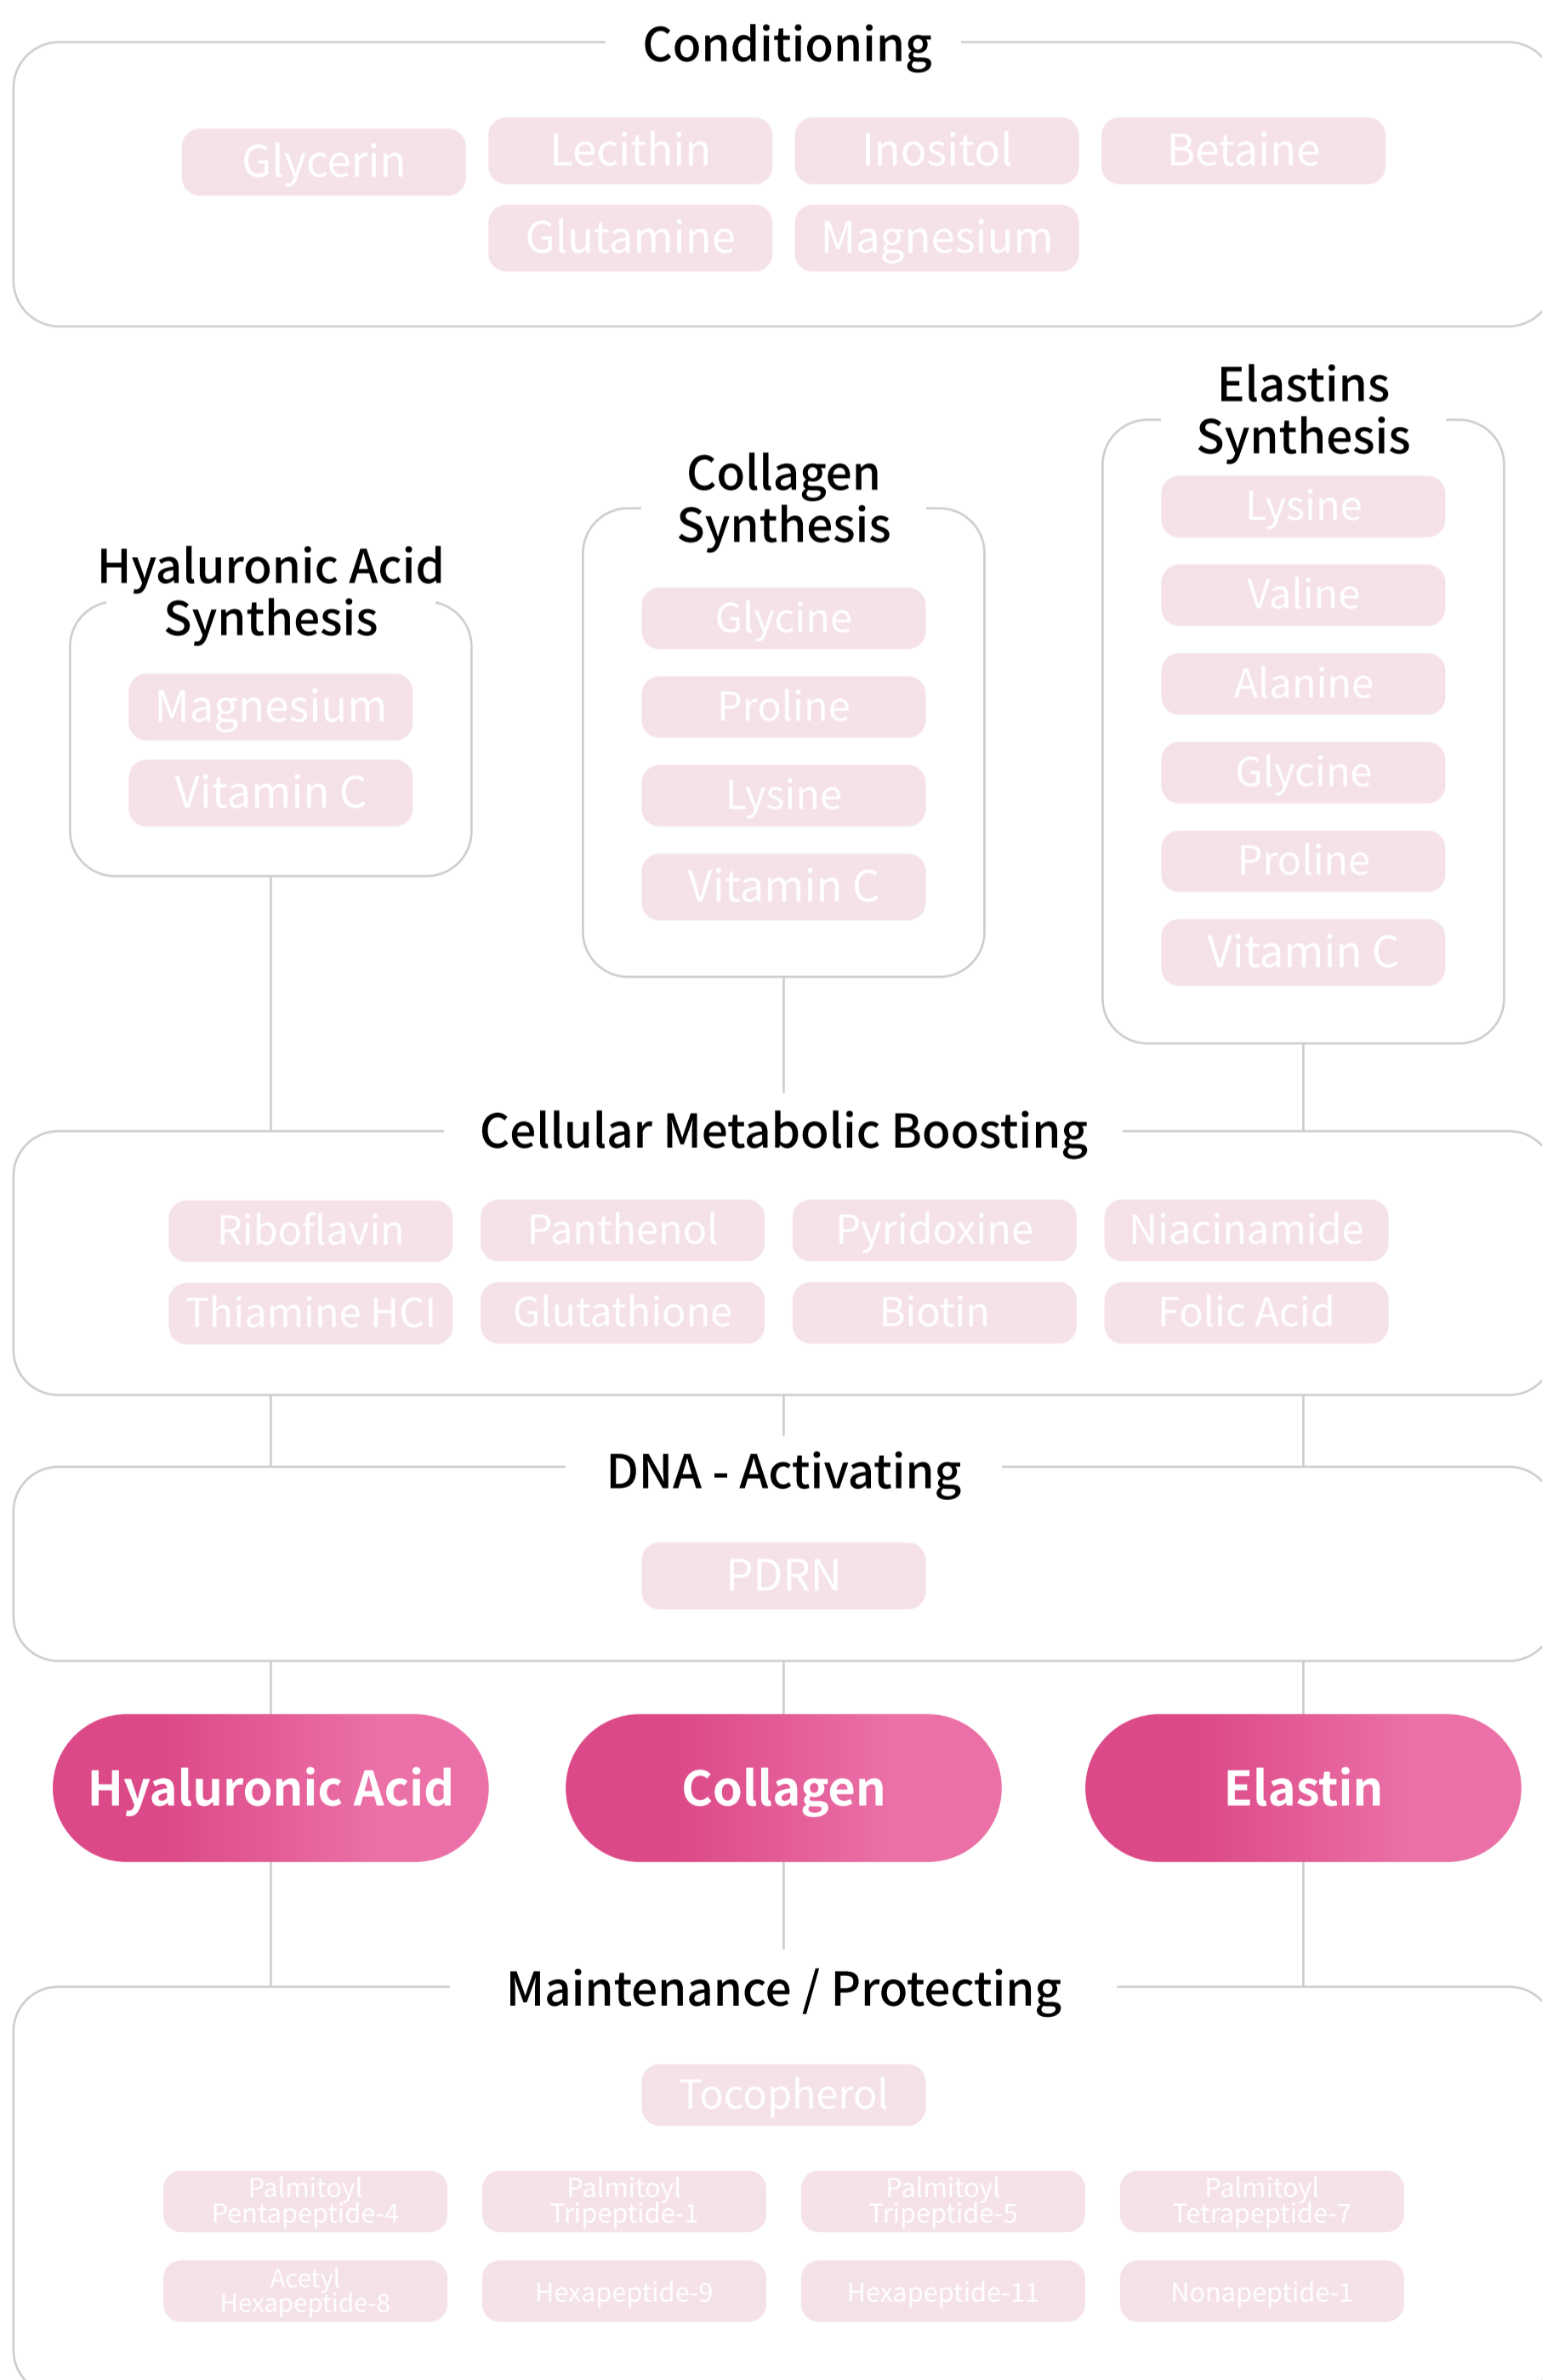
Conditioning

Glycerin
Lecithin
Inositol
Betaine
Glutamine
Magnesium

Hyaluronic Acid Synthesis

Magnesium
Vitamin C

Collagen Synthesis

Glycine
Proline
Lysine
Vitamin C

Elastins Synthesis

Lysine
Valine
Alanine
Glycine
Proline
Vitamin C

Cellular Metabolic Boosting

Riboflavin
Panthenol
Pyridoxine
Niacinamide
Thiamine HCl
Glutathione
Biotin
Folic Acid

DNA - Activating

PDRN

Hyaluronic Acid
Collagen
Elastin

Maintenance / Protecting

Tocopherol

Palmitoyl Pentapeptide-4
Palmitoyl Tripeptide-1
Palmitoyl Tripeptide-5
Palmitoyl Tetrapeptide-7
Acetyl Hexapeptide-8
Hexapeptide-9
Hexapeptide-11
Nonapeptide-1